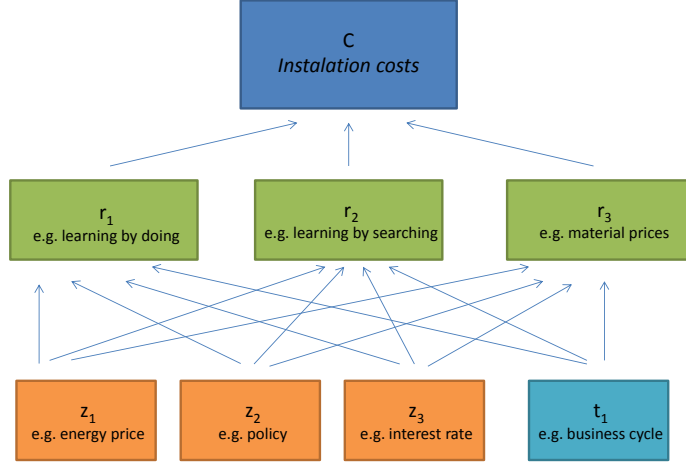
C
Instalation costs

$r_1$
e.g. learning by doing

$r_2$
e.g. learning by searching

$r_3$
e.g. material prices

$z_1$
e.g. energy price

$z_2$
e.g. policy

$z_3$
e.g. interest rate

$t_1$
e.g. business cycle